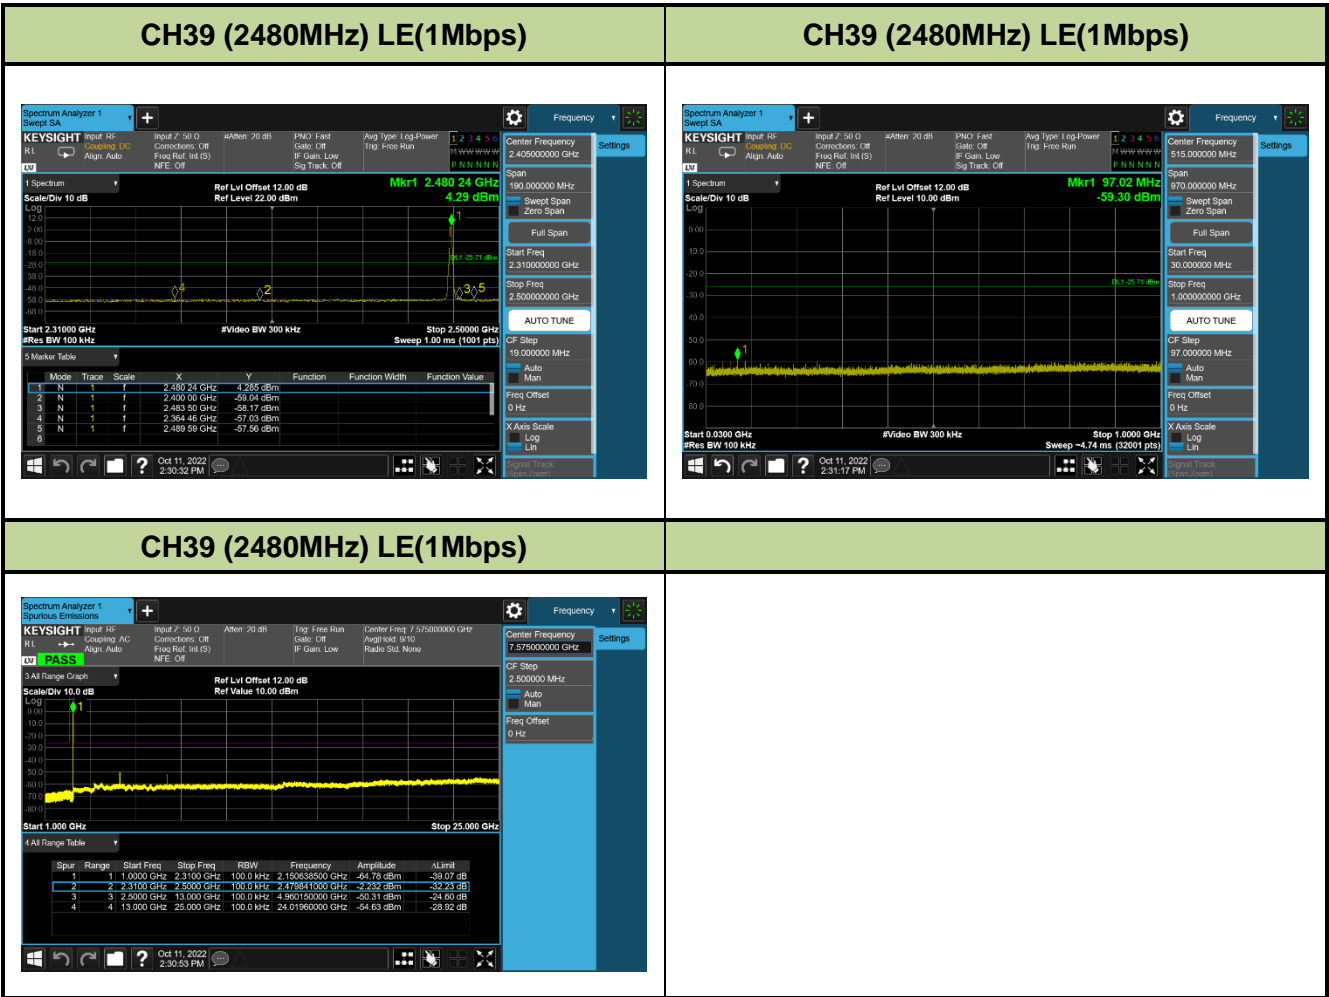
| CH39 (2480MHz) LE(1Mbps) | CH39 (2480MHz) LE(1Mbps) |
|---|---|

Spectrum Analyzer 1
Swept SA
Frequency
KEYSIGHT Input: RF Coupling: DC Align: Auto
Input Z: 50 Ω Corrections: Off Freq Ref: Int (S) NFE: Off
#Atten: 20 dB
PNO: Fast Gate: Off IF Gain: Low Sig Track: Off
Avg Type: Log-Power Trig: Free Run
1 2 3 4 5 6
Center Frequency 2.405000000 GHz
Settings
1 Spectrum
Ref Lvl Offset 12.00 dB
Ref Level 22.00 dBm
Mkr1 2.480 24 GHz
4.29 dBm
Scale/Div 10 dB
Log
12.0
2.00
-8.00
-18.0
-28.0
-38.0
-48.0
-58.0
-68.0
DL1 -25.71 dBm
Span 190.000000 MHz
Swept Span
Zero Span
Full Span
Start Freq 2.310000000 GHz
Stop Freq 2.500000000 GHz
AUTO TUNE
CF Step 19.000000 MHz
Auto
Man
Freq Offset 0 Hz
X Axis Scale
Log
Lin
Signal Track (Span Zoom)
Start 2.31000 GHz
#Res BW 100 kHz
#Video BW 300 kHz
Stop 2.50000 GHz
Sweep 1.00 ms (1001 pts)
5 Marker Table

| | Mode | Trace | Scale | X | Y | Function | Function Width | Function Value |
|---|---|---|---|---|---|---|---|---|
| 1 | N | 1 | f | 2.480 24 GHz | 4.285 dBm | | | |
| 2 | N | 1 | f | 2.400 00 GHz | -59.04 dBm | | | |
| 3 | N | 1 | f | 2.483 50 GHz | -58.17 dBm | | | |
| 4 | N | 1 | f | 2.364 46 GHz | -57.03 dBm | | | |
| 5 | N | 1 | f | 2.489 59 GHz | -57.56 dBm | | | |
| 6 | | | | | | | | |

Oct 11, 2022 2:30:32 PM

Spectrum Analyzer 1
Swept SA
Frequency
KEYSIGHT Input: RF Coupling: DC Align: Auto
Input Z: 50 Ω Corrections: Off Freq Ref: Int (S) NFE: Off
#Atten: 20 dB
PNO: Fast Gate: Off IF Gain: Low Sig Track: Off
Avg Type: Log-Power Trig: Free Run
1 2 3 4 5 6
Center Frequency 515.000000 MHz
Settings
1 Spectrum
Ref Lvl Offset 12.00 dB
Ref Level 10.00 dBm
Mkr1 97.02 MHz
-59.30 dBm
Scale/Div 10 dB
Log
0.00
-10.0
-20.0
-30.0
-40.0
-50.0
-60.0
-70.0
-80.0
DL1 -25.71 dBm
Span 970.000000 MHz
Swept Span
Zero Span
Full Span
Start Freq 30.000000 MHz
Stop Freq 1.000000000 GHz
AUTO TUNE
CF Step 97.000000 MHz
Auto
Man
Freq Offset 0 Hz
X Axis Scale
Log
Lin
Signal Track (Span Zoom)
Start 0.0300 GHz
#Res BW 100 kHz
#Video BW 300 kHz
Stop 1.0000 GHz
Sweep ~4.74 ms (32001 pts)
Oct 11, 2022 2:31:17 PM

| CH39 (2480MHz) LE(1Mbps) | |
|---|---|

Spectrum Analyzer 1
Spurious Emissions
Frequency
KEYSIGHT Input: RF Coupling: AC Align: Auto
PASS
Input Z: 50 Ω Corrections: Off Freq Ref: Int (S) NFE: Off
Atten: 20 dB
Trig: Free Run Gate: Off IF Gain: Low
Center Freq: 7.575000000 GHz Avg|Hold: 9/10 Radio Std: None
Center Frequency 7.575000000 GHz
Settings
3 All Range Graph
Ref Lvl Offset 12.00 dB
Ref Value 10.00 dBm
Scale/Div 10.0 dB
Log
0.00
-10.0
-20.0
-30.0
-40.0
-50.0
-60.0
-70.0
-80.0
CF Step 2.500000 MHz
Auto
Man
Freq Offset 0 Hz
Start 1.000 GHz
Stop 25.000 GHz
4 All Range Table

| Spur | Range | Start Freq | Stop Freq | RBW | Frequency | Amplitude | ΔLimit |
|---|---|---|---|---|---|---|---|
| 1 | 1 | 1.0000 GHz | 2.3100 GHz | 100.0 kHz | 2.150638500 GHz | -64.78 dBm | -39.07 dB |
| 2 | 2 | 2.3100 GHz | 2.5000 GHz | 100.0 kHz | 2.479841000 GHz | -2.232 dBm | -32.23 dB |
| 3 | 3 | 2.5000 GHz | 13.000 GHz | 100.0 kHz | 4.960150000 GHz | -50.31 dBm | -24.60 dB |
| 4 | 4 | 13.000 GHz | 25.000 GHz | 100.0 kHz | 24.01960000 GHz | -54.63 dBm | -28.92 dB |

Oct 11, 2022 2:30:53 PM